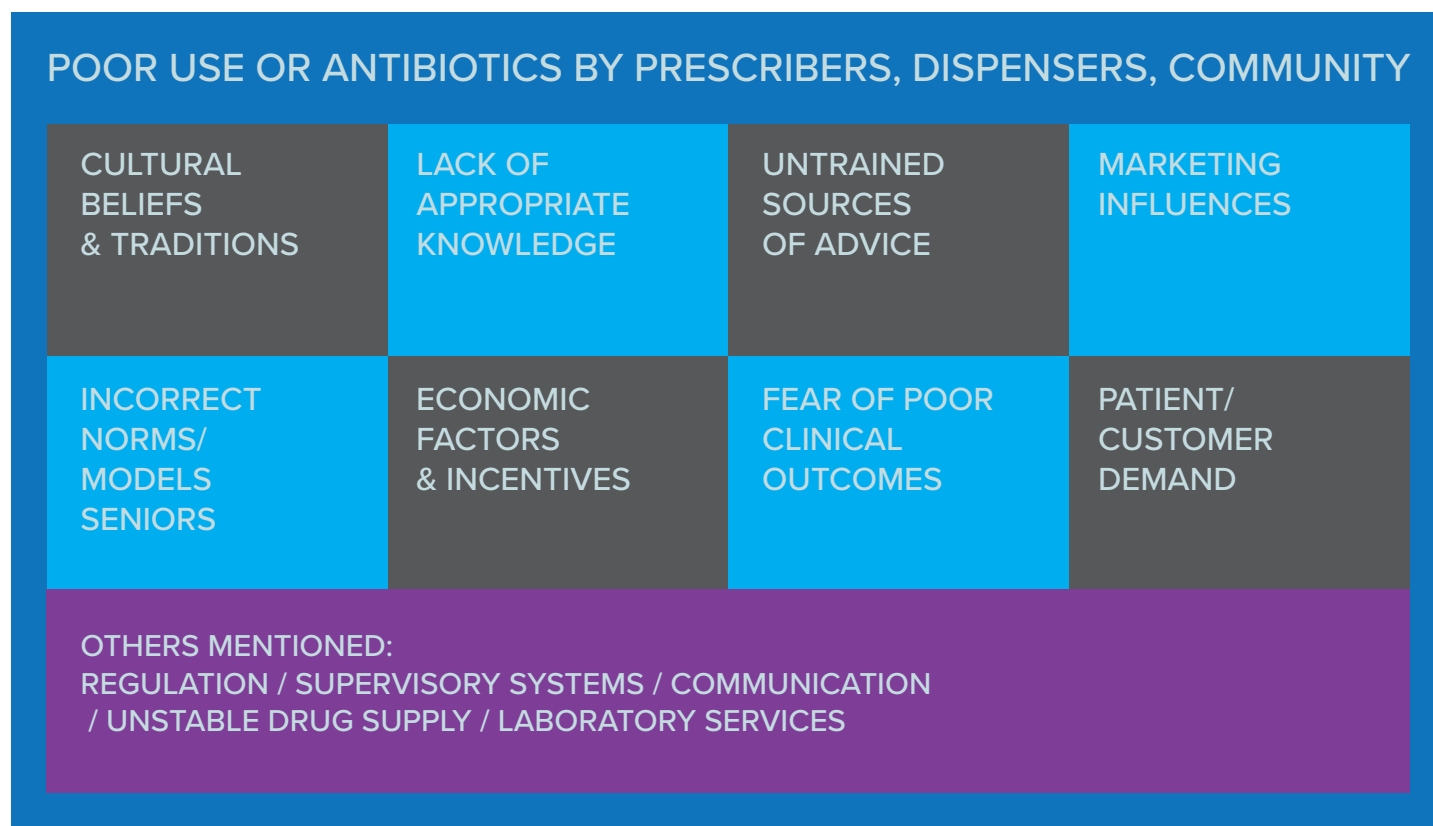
POOR USE OR ANTIBIOTICS BY PRESCRIBERS, DISPENSERS, COMMUNITY

CULTURAL BELIEFS & TRADITIONS

LACK OF APPROPRIATE KNOWLEDGE

UNTRAINED SOURCES OF ADVICE

MARKETING INFLUENCES

INCORRECT NORMS/ MODELS SENIORS

ECONOMIC FACTORS & INCENTIVES

FEAR OF POOR CLINICAL OUTCOMES

PATIENT/ CUSTOMER DEMAND

OTHERS MENTIONED:
REGULATION / SUPERVISORY SYSTEMS / COMMUNICATION / UNSTABLE DRUG SUPPLY / LABORATORY SERVICES